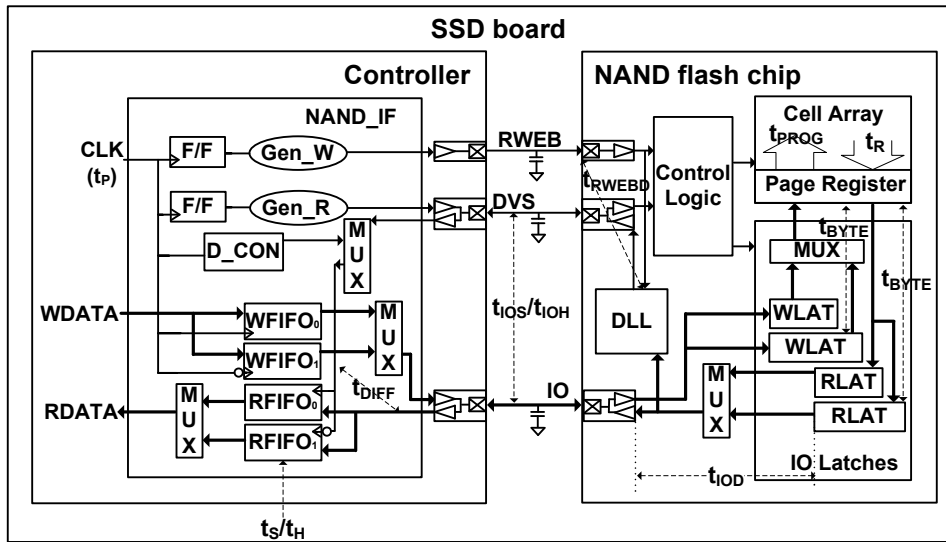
SSD board

Controller

NAND_IF

CLK ($t_P$)

F/F

Gen_W

F/F

Gen_R

D_CON

MUX

WDATA

WFIFO$_0$

WFIFO$_1$

MUX

$t_{DIFF}$

RDATA

MUX

RFIFO$_0$

RFIFO$_1$

$t_S/t_H$

RWEB

DVS

$t_{IOS}/t_{IOH}$

IO

NAND flash chip

$t_{RWEBD}$

Control Logic

DLL

Cell Array

$t_{PROG}$

$t_R$

Page Register

$t_{BYTE}$

MUX

$t_{BYTE}$

WLAT

WLAT

MUX

RLAT

RLAT

IO Latches

$t_{IOD}$